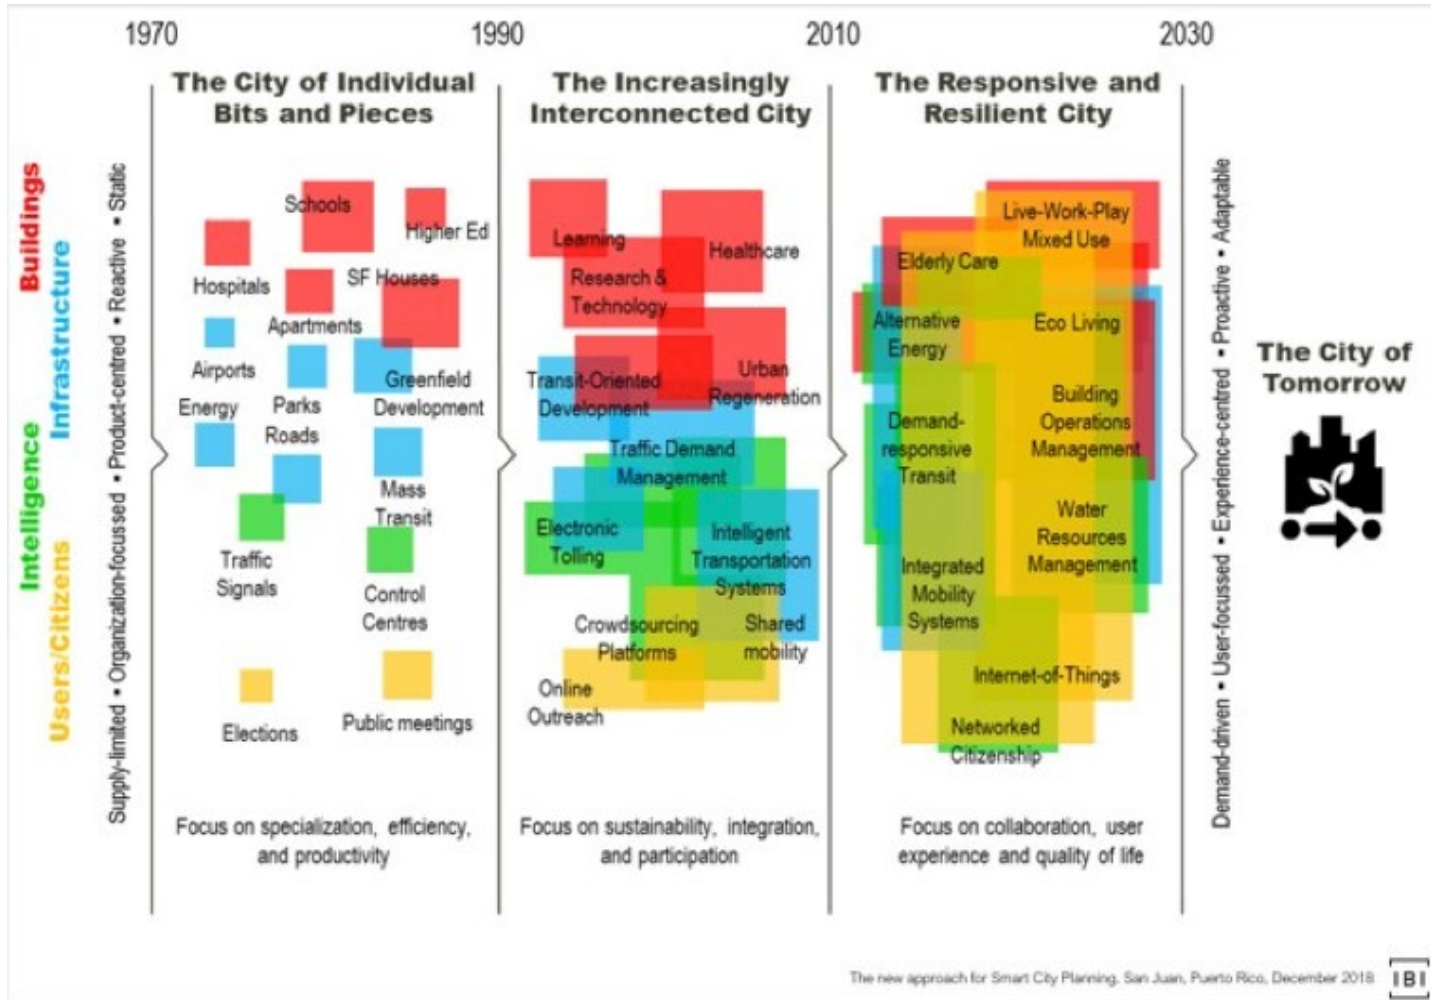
1970

1990

2010

2030

Buildings
Infrastructure
Intelligence
Users/Citizens

Supply-limited • Organization-focussed • Product-centred • Reactive • Static

The City of Individual Bits and Pieces

Schools
Higher Ed
Hospitals
SF Houses
Apartments
Airports
Greenfield Development
Energy
Parks
Roads
Mass Transit
Traffic Signals
Control Centres
Elections
Public meetings

Focus on specialization, efficiency, and productivity

The Increasingly Interconnected City

Learning
Healthcare
Research & Technology
Transit-Oriented Development
Urban Regeneration
Traffic Demand Management
Electronic Tolling
Intelligent Transportation Systems
Crowdsourcing Platforms
Shared mobility
Online Outreach

Focus on sustainability, integration, and participation

The Responsive and Resilient City

Live-Work-Play Mixed Use
Elderly Care
Alternative Energy
Eco Living
Building Operations Management
Demand-responsive Transit
Water Resources Management
Integrated Mobility Systems
Internet-of-Things
Networked Citizenship

Focus on collaboration, user experience and quality of life

Demand-driven • User-focussed • Experience-centred • Proactive • Adaptable

The City of Tomorrow

The new approach for Smart City Planning, San Juan, Puerto Rico, December 2018

IBI